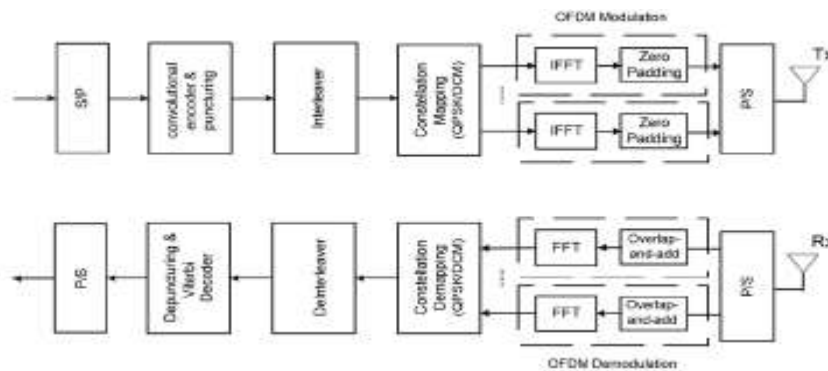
OFDM Modulation

S/P

convolutional encoder & puncturing

Interleaver

Constellation Mapping (QPSK/DCM)

IFFT

Zero Padding

IFFT

Zero Padding

P/S

Tx

P/S

Depuncturing & Viterbi Decoder

Deinterleaver

Constellation Demapping (QPSK/DCM)

FFT

Overlap-and-add

FFT

Overlap-and-add

P/S

Rx

OFDM Demodulation